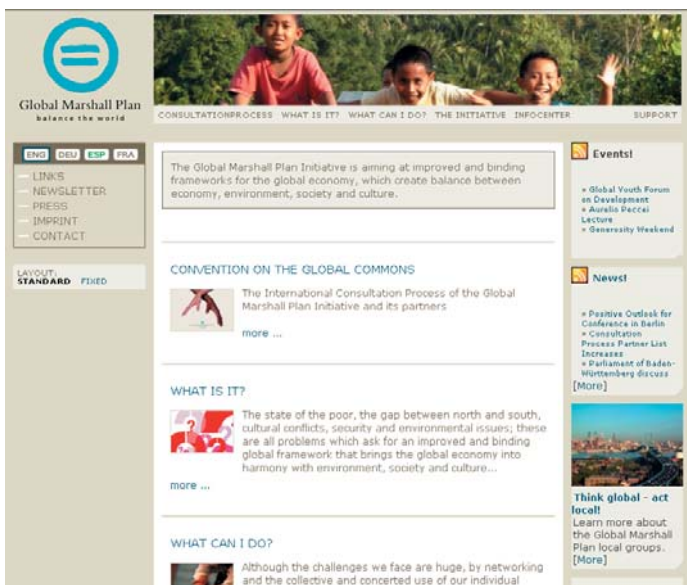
Global Marshall Plan
balance the world

CONSULTATIONPROCESS WHAT IS IT? WHAT CAN I DO? THE INITIATIVE INFOCENTER SUPPORT

ENG DEU ESP FRA
LINKS
NEWSLETTER
PRESS
IMPRINT
CONTACT

LAYOUT:
STANDARD FIXED

The Global Marshall Plan Initiative is aiming at improved and binding frameworks for the global economy, which create balance between economy, environment, society and culture.

CONVENTION ON THE GLOBAL COMMONS

The International Consultation Process of the Global Marshall Plan Initiative and its partners

more ...

WHAT IS IT?

The state of the poor, the gap between north and south, cultural conflicts, security and environmental issues; these are all problems which ask for an improved and binding global framework that brings the global economy into harmony with environment, society and culture...

more ...

WHAT CAN I DO?

Although the challenges we face are huge, by networking and the collective and concerted use of our individual

Events!

» Global Youth Forum on Development
» Aurelio Peccei Lecture
» Generosity Weekend

News!

» Positive Outlook for Conference in Berlin
» Consultation Process Partner List Increases
» Parliament of Baden-Württemberg discuss
[More]

Think global - act local!
Learn more about the Global Marshall Plan local groups.
[More]